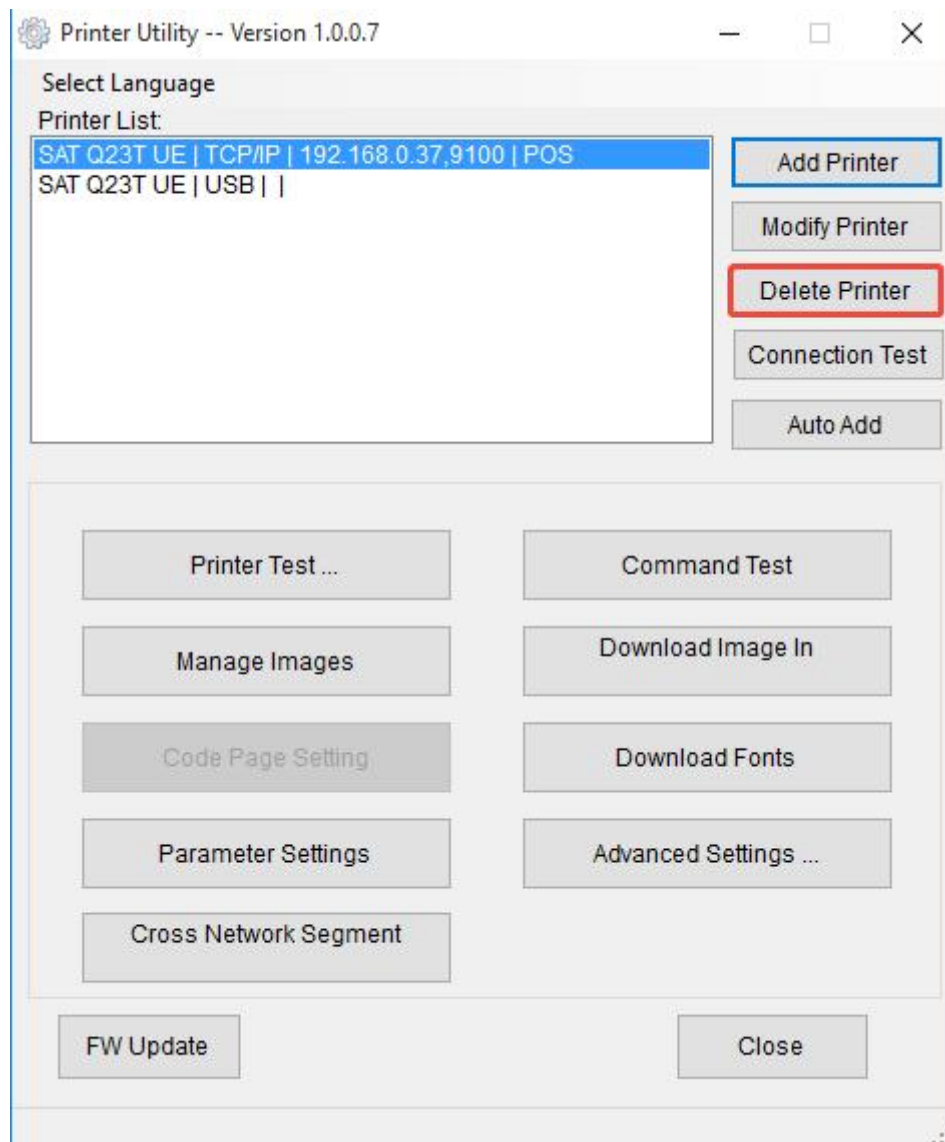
Printer Utility -- Version 1.0.0.7

Select Language

Printer List:

SAT Q23T UE | TCP/IP | 192.168.0.37,9100 | POS
SAT Q23T UE | USB | |

Add Printer

Modify Printer

Delete Printer

Connection Test

Auto Add

Printer Test ...

Command Test

Manage Images

Download Image In

Code Page Setting

Download Fonts

Parameter Settings

Advanced Settings ...

Cross Network Segment

FW Update

Close